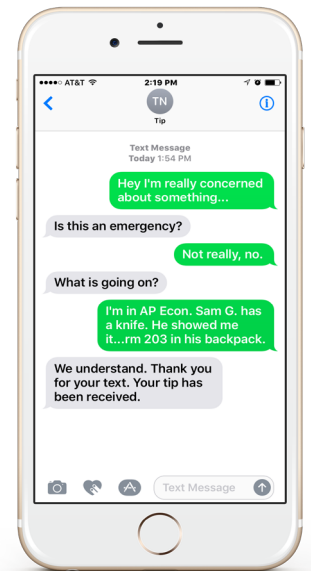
AT&T 2:19 PM

TN
Tip

Text Message
Today 1:54 PM

Hey I'm really concerned about something...

Is this an emergency?

Not really, no.

What is going on?

I'm in AP Econ. Sam G. has a knife. He showed me it...rm 203 in his backpack.

We understand. Thank you for your text. Your tip has been received.

Text Message